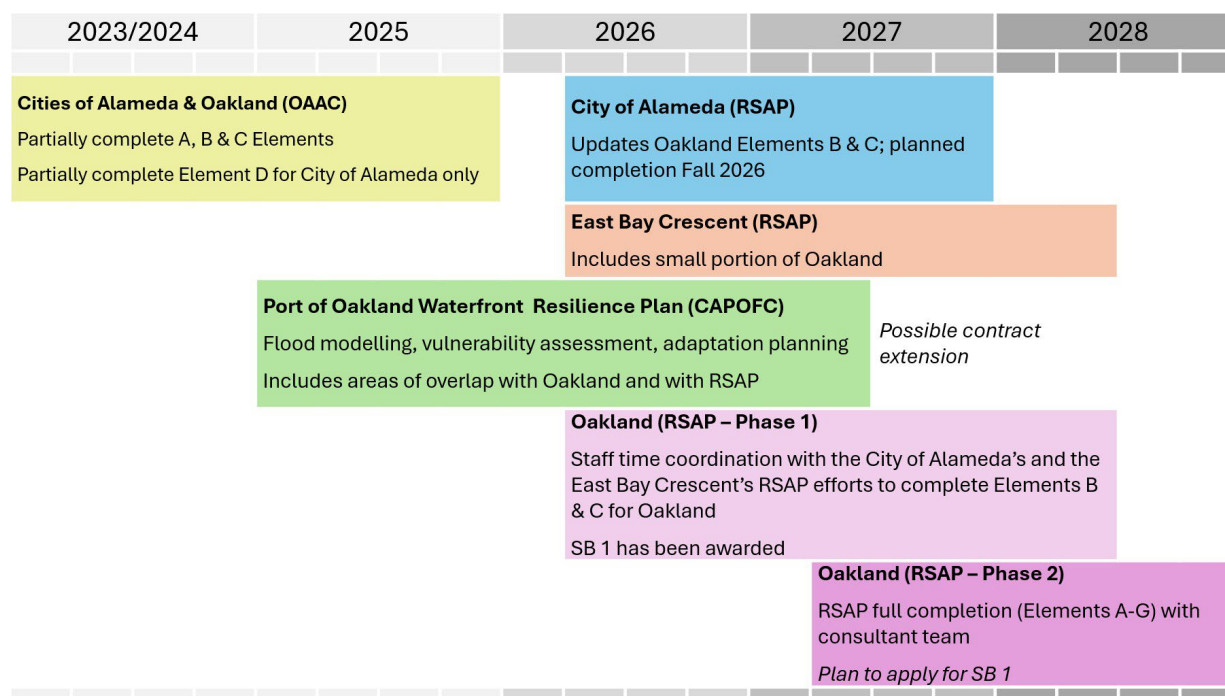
2023/2024

2025

2026

2027

2028

**Cities of Alameda & Oakland (OAAC)**

Partially complete A, B & C Elements

Partially complete Element D for City of Alameda only

**City of Alameda (RSAP)**

Updates Oakland Elements B & C; planned completion Fall 2026

**East Bay Crescent (RSAP)**

Includes small portion of Oakland

**Port of Oakland Waterfront Resilience Plan (CAPOFC)**

Flood modelling, vulnerability assessment, adaptation planning

Includes areas of overlap with Oakland and with RSAP

*Possible contract extension*

**Oakland (RSAP – Phase 1)**

Staff time coordination with the City of Alameda's and the East Bay Crescent's RSAP efforts to complete Elements B & C for Oakland

SB 1 has been awarded

**Oakland (RSAP – Phase 2)**

RSAP full completion (Elements A-G) with consultant team

*Plan to apply for SB 1*